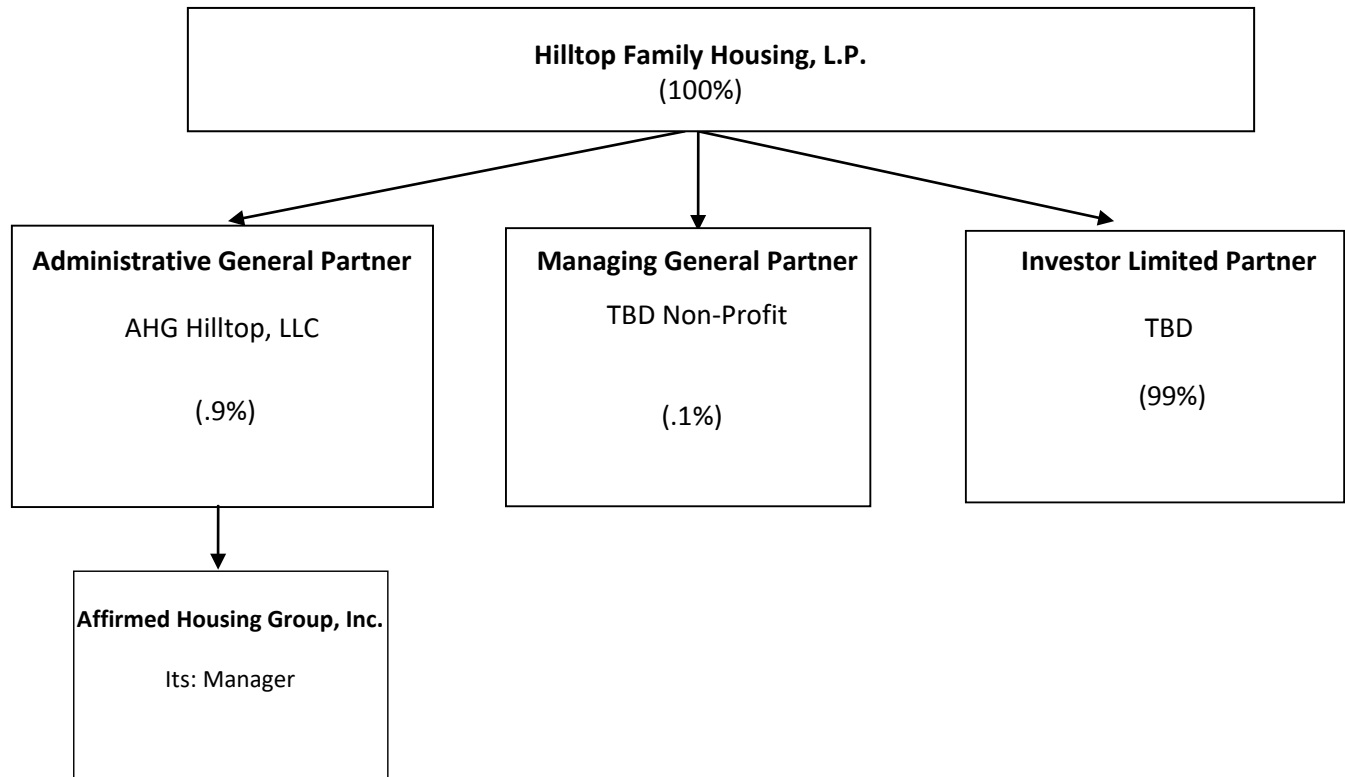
Hilltop Family Housing, L.P.
(100%)

Administrative General Partner

AHG Hilltop, LLC

(.9%)

Managing General Partner

TBD Non-Profit

(.1%)

Investor Limited Partner

TBD

(99%)

Affirmed Housing Group, Inc.

Its: Manager